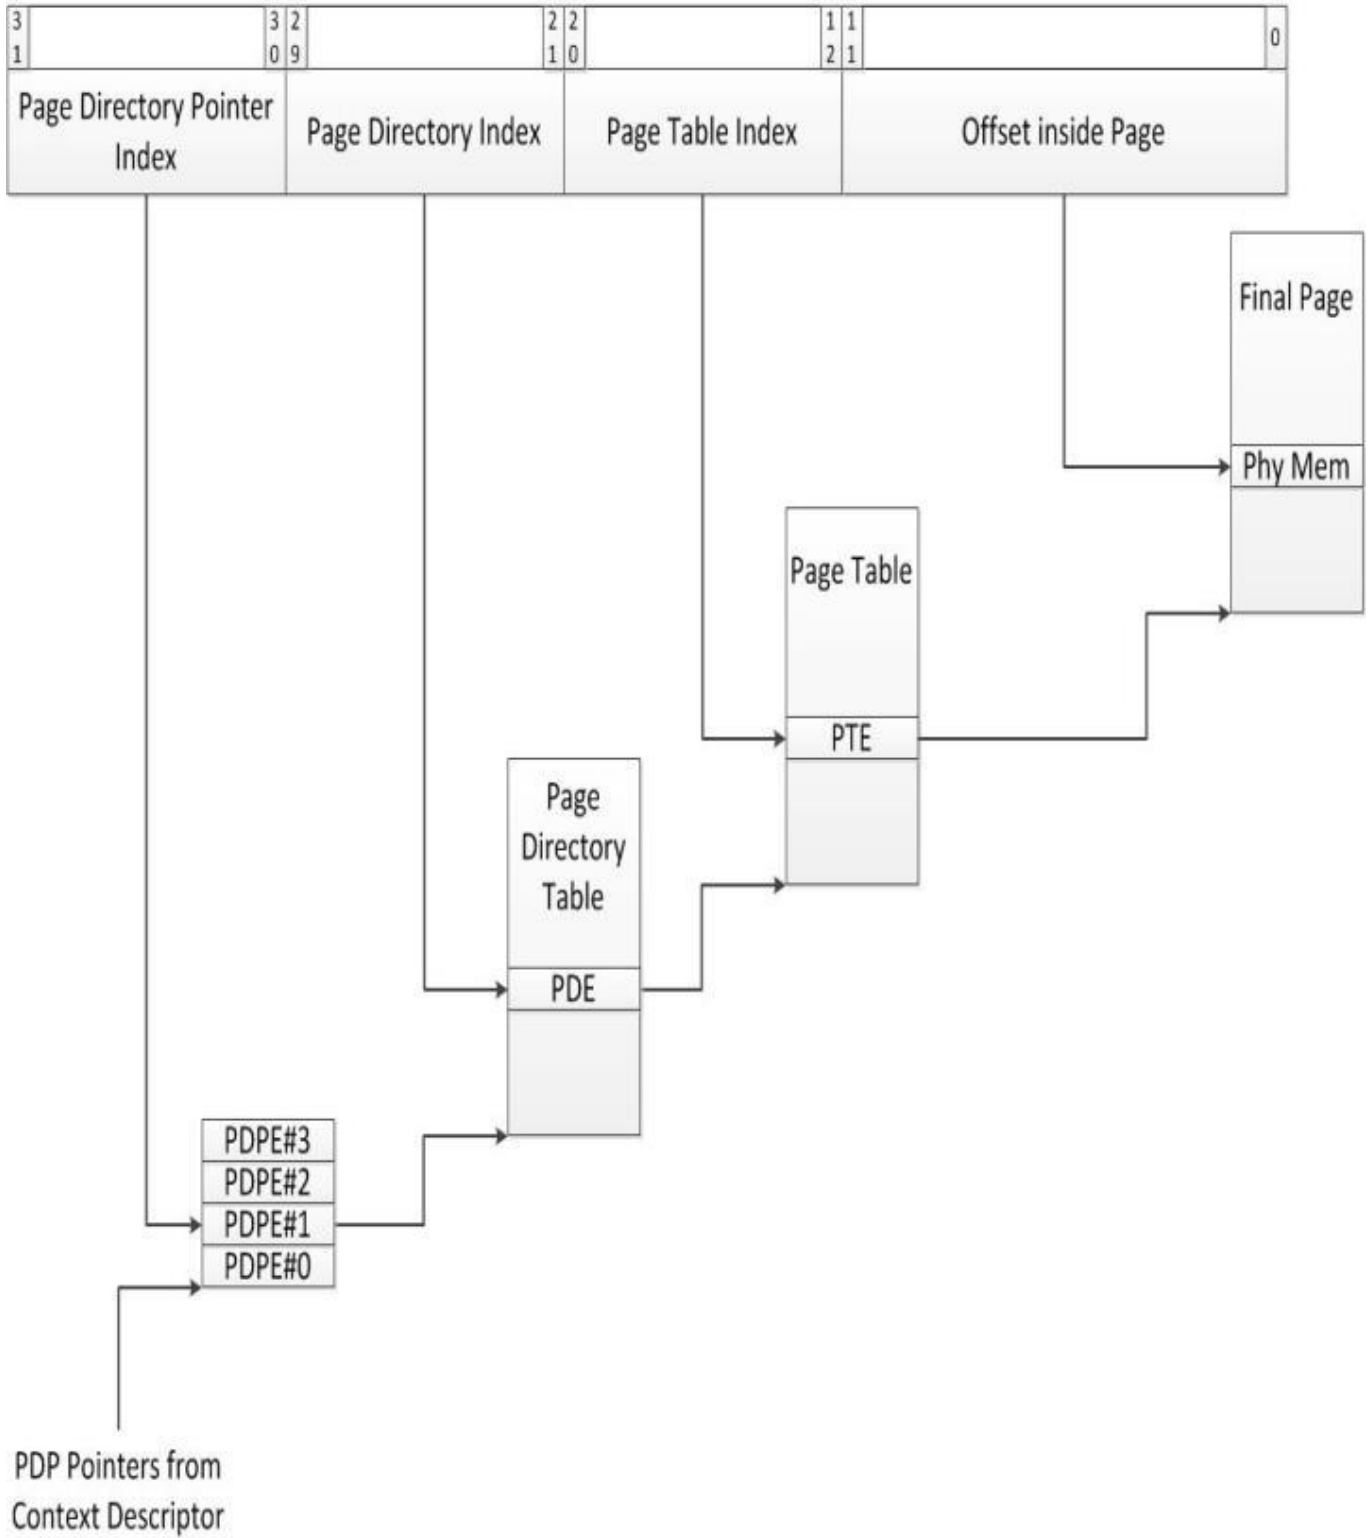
| 31 | 30 | 29 | 21 | 20 | 12 | 11 | 0 |
|---|---|---|---|---|---|---|---|

| Page Directory Pointer Index | Page Directory Index | Page Table Index | Offset inside Page |
|---|---|---|---|

Final Page

Phy Mem

Page Table

PTE

Page Directory Table

PDE

PDPE#3
PDPE#2
PDPE#1
PDPE#0

PDP Pointers from Context Descriptor